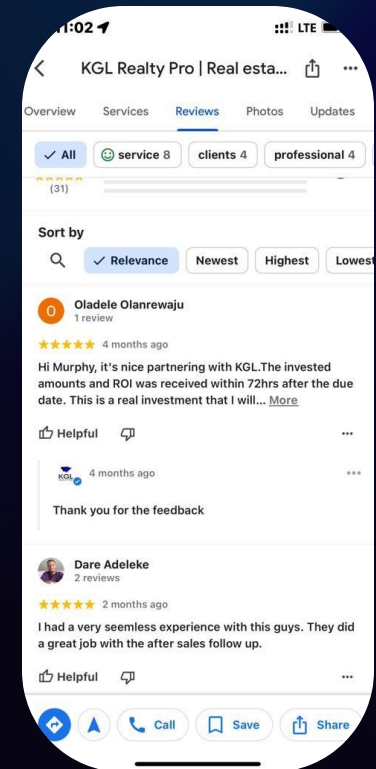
1:02
LTE

KGL Realty Pro | Real esta...

Overview Services Reviews Photos Updates

All
service 8
clients 4
professional 4

(31)

Sort by

Relevance
Newest
Highest
Lowest

O
Oladele Olanrewaju
1 review
★★★★★ 4 months ago
Hi Murphy, it's nice partnering with KGL.The invested amounts and ROI was received within 72hrs after the due date. This is a real investment that I will... More

Helpful

KGL 4 months ago
Thank you for the feedback

Dare Adeleke
2 reviews
★★★★★ 2 months ago
I had a very seemless experience with this guys. They did a great job with the after sales follow up.

Helpful

Call
Save
Share